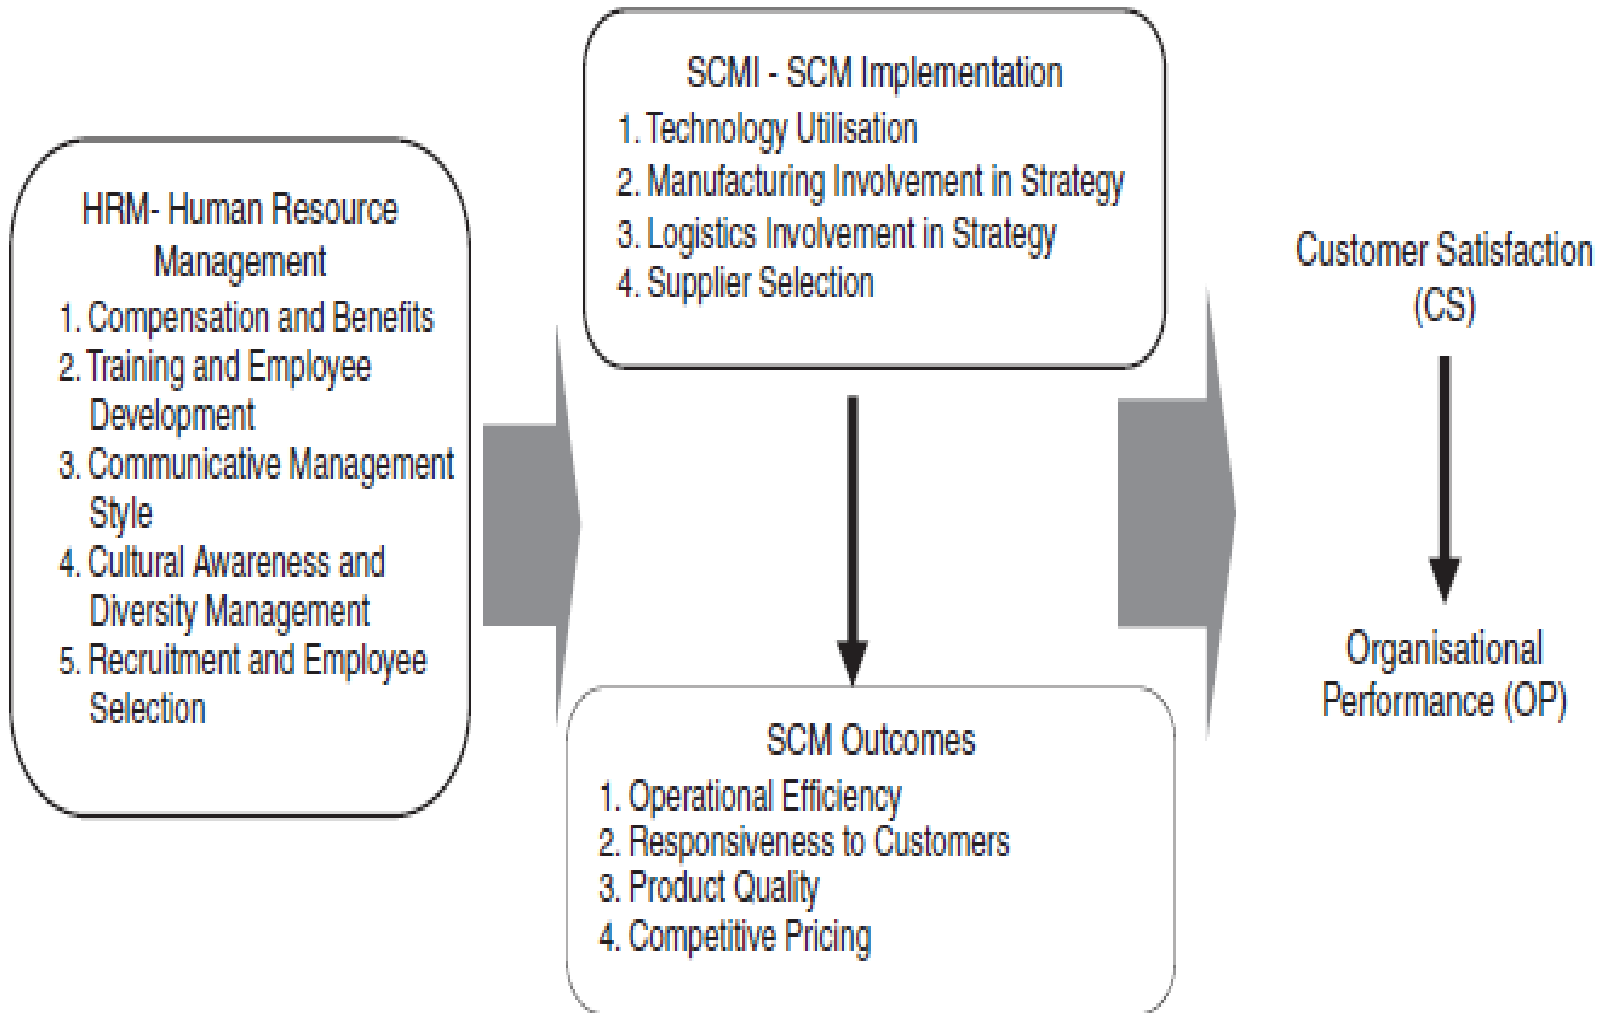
HRM- Human Resource Management
1. Compensation and Benefits
2. Training and Employee Development
3. Communicative Management Style
4. Cultural Awareness and Diversity Management
5. Recruitment and Employee Selection

SCMI - SCM Implementation
1. Technology Utilisation
2. Manufacturing Involvement in Strategy
3. Logistics Involvement in Strategy
4. Supplier Selection

SCM Outcomes
1. Operational Efficiency
2. Responsiveness to Customers
3. Product Quality
4. Competitive Pricing

Customer Satisfaction (CS)

Organisational Performance (OP)